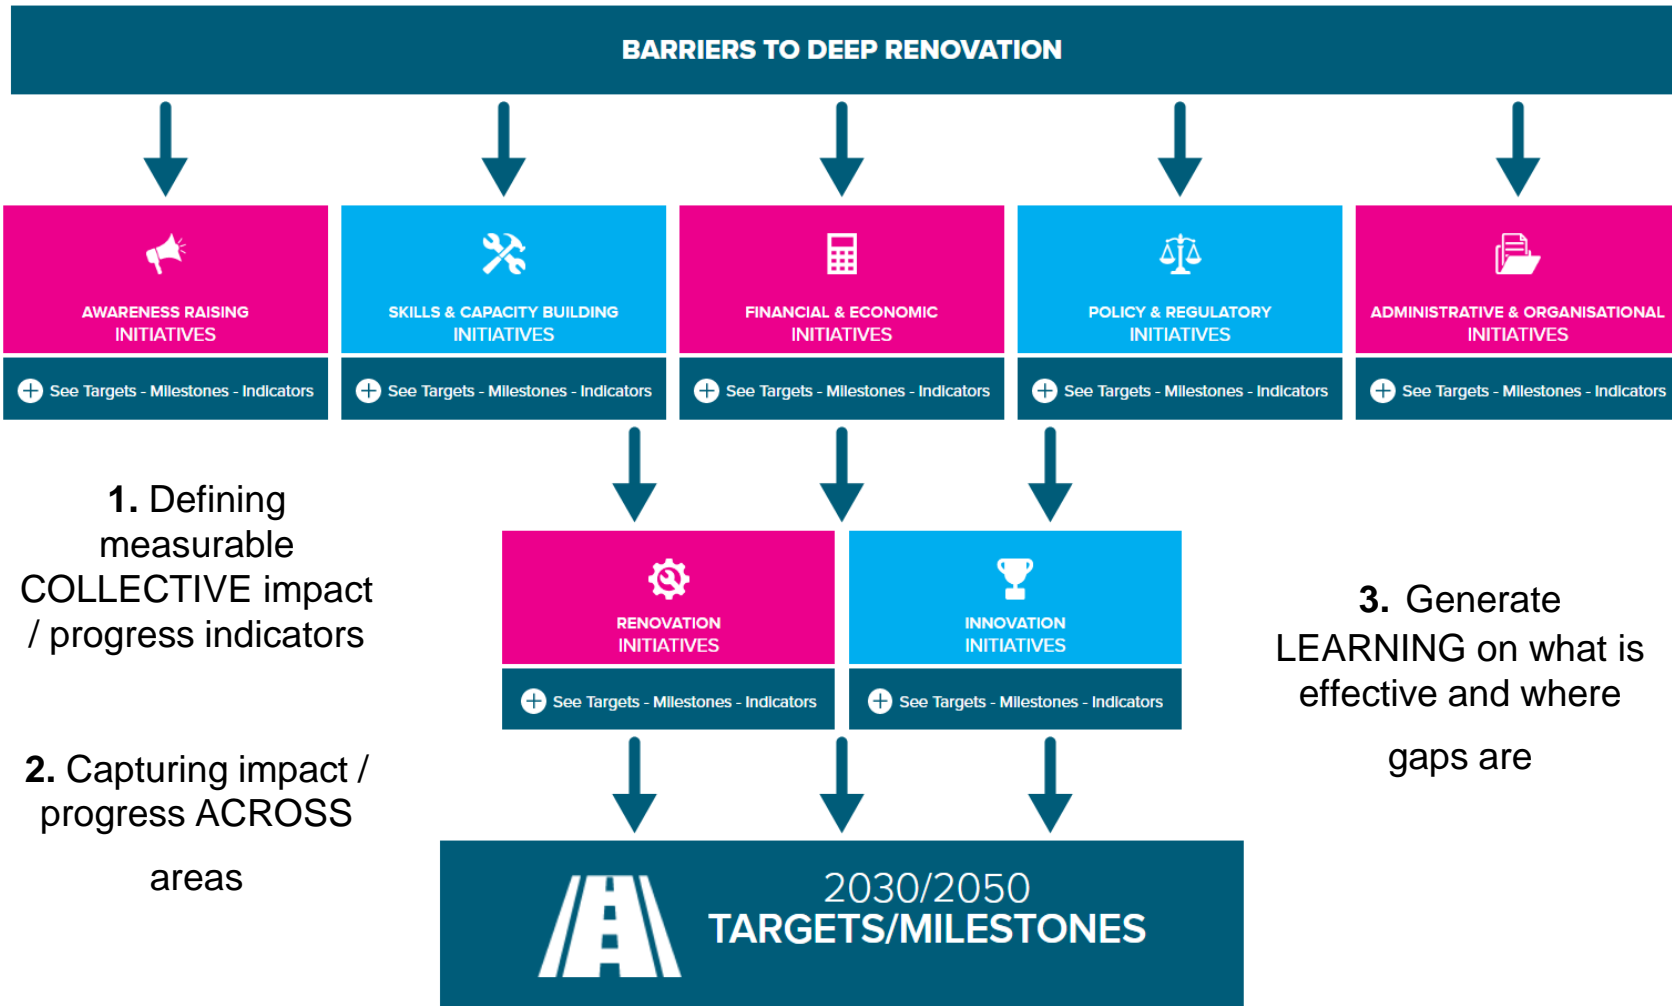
BARRIERS TO DEEP RENOVATION

AWARENESS RAISING INITIATIVES

See Targets - Milestones - Indicators

SKILLS & CAPACITY BUILDING INITIATIVES

See Targets - Milestones - Indicators

FINANCIAL & ECONOMIC INITIATIVES

See Targets - Milestones - Indicators

POLICY & REGULATORY INITIATIVES

See Targets - Milestones - Indicators

ADMINISTRATIVE & ORGANISATIONAL INITIATIVES

See Targets - Milestones - Indicators

1. Defining measurable COLLECTIVE impact / progress indicators

2. Capturing impact / progress ACROSS areas

RENOVATION INITIATIVES

See Targets - Milestones - Indicators

INNOVATION INITIATIVES

See Targets - Milestones - Indicators

3. Generate LEARNING on what is effective and where gaps are

2030/2050
TARGETS/MILESTONES